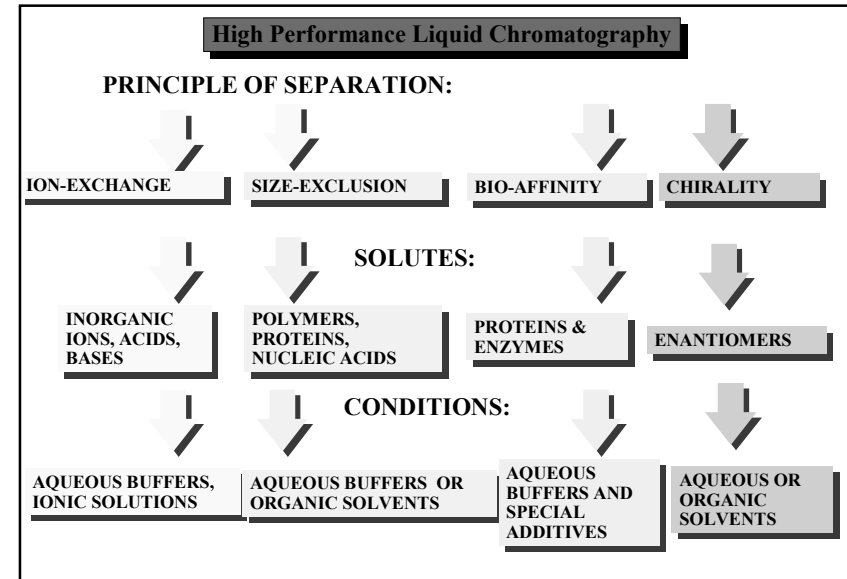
High Performance Liquid Chromatography

PRINCIPLE OF SEPARATION:

ION-EXCHANGE

SIZE-EXCLUSION

BIO-AFFINITY

CHIRALITY

SOLUTES:

INORGANIC IONS, ACIDS, BASES

POLYMERS, PROTEINS, NUCLEIC ACIDS

PROTEINS & ENZYMES

ENANTIOMERS

CONDITIONS:

AQUEOUS BUFFERS, IONIC SOLUTIONS

AQUEOUS BUFFERS OR ORGANIC SOLVENTS

AQUEOUS BUFFERS AND SPECIAL ADDITIVES

AQUEOUS OR ORGANIC SOLVENTS